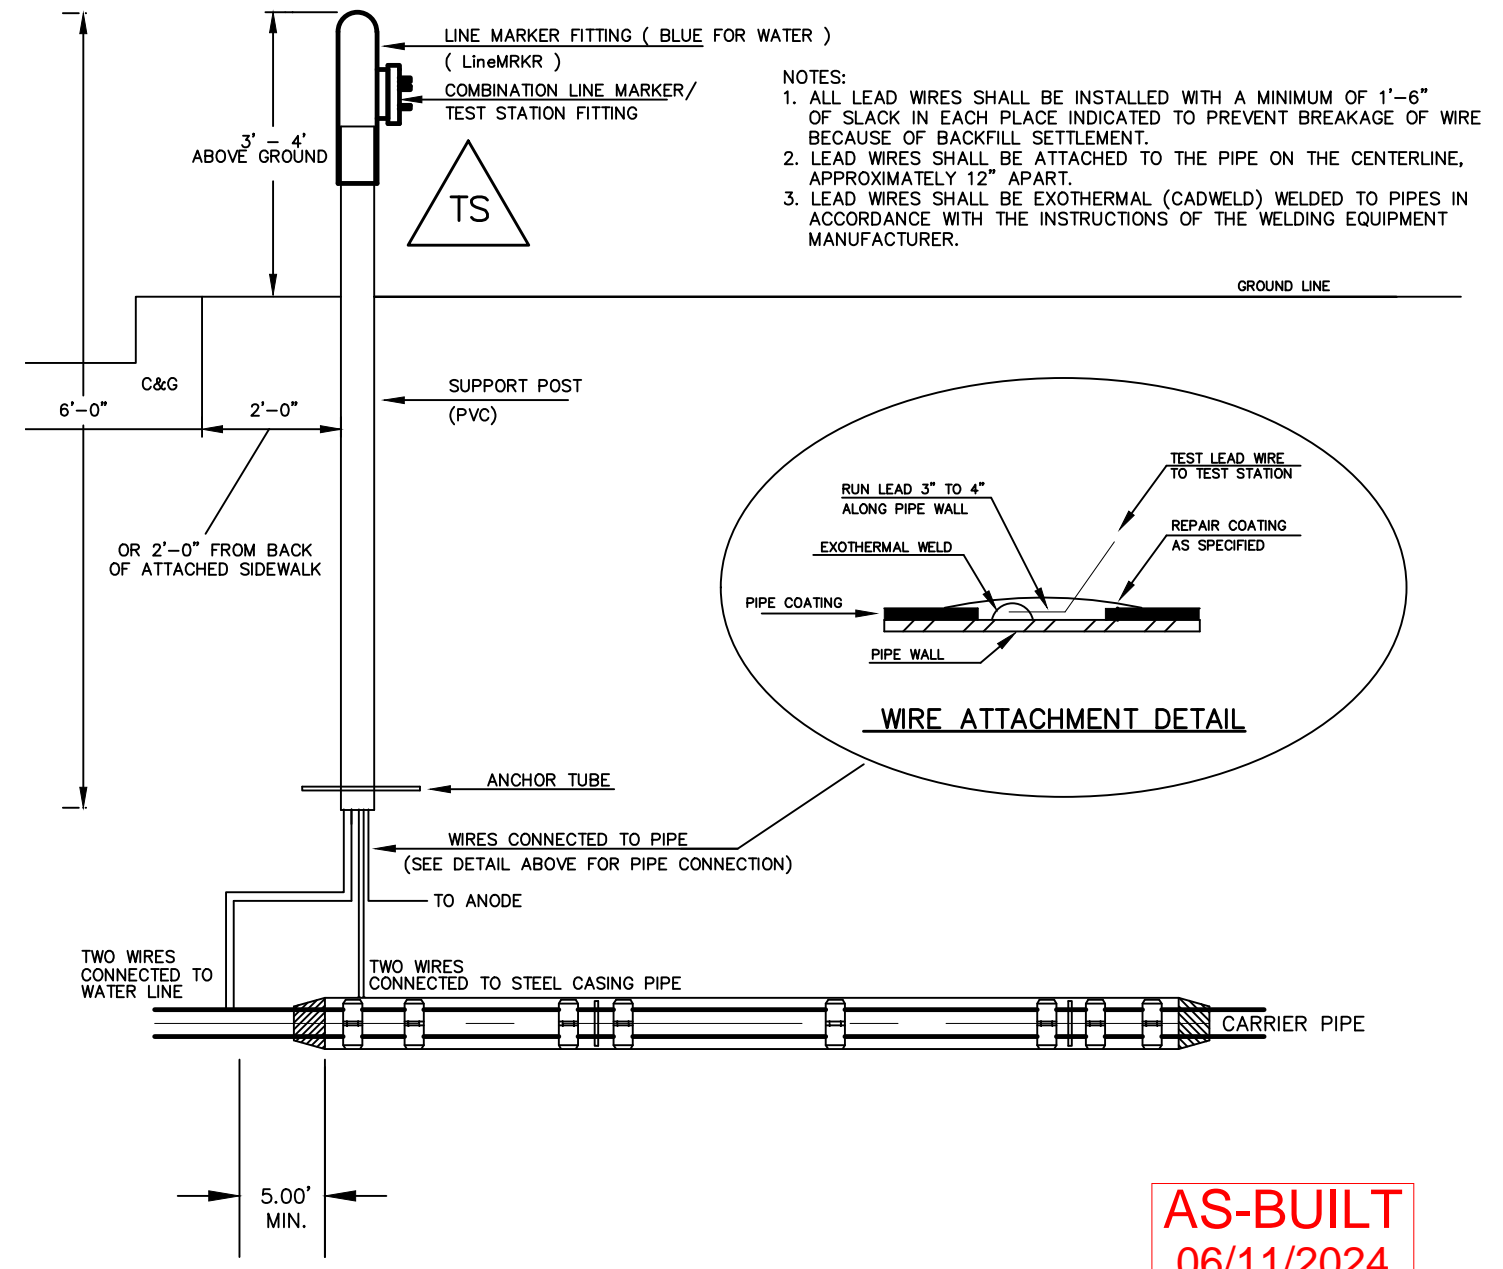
LINE MARKER FITTING ( BLUE FOR WATER )
( LineMRKR )
COMBINATION LINE MARKER/ TEST STATION FITTING

3' – 4'
ABOVE GROUND

TS

NOTES:
1. ALL LEAD WIRES SHALL BE INSTALLED WITH A MINIMUM OF 1'–6" OF SLACK IN EACH PLACE INDICATED TO PREVENT BREAKAGE OF WIRE BECAUSE OF BACKFILL SETTLEMENT.
2. LEAD WIRES SHALL BE ATTACHED TO THE PIPE ON THE CENTERLINE, APPROXIMATELY 12" APART.
3. LEAD WIRES SHALL BE EXOTHERMAL (CADWELD) WELDED TO PIPES IN ACCORDANCE WITH THE INSTRUCTIONS OF THE WELDING EQUIPMENT MANUFACTURER.

GROUND LINE

C&G

6'–0"

2'–0"

SUPPORT POST
(PVC)

OR 2'–0" FROM BACK OF ATTACHED SIDEWALK

TEST LEAD WIRE TO TEST STATION

RUN LEAD 3" TO 4" ALONG PIPE WALL

REPAIR COATING AS SPECIFIED

EXOTHERMAL WELD

PIPE COATING

PIPE WALL

WIRE ATTACHMENT DETAIL

ANCHOR TUBE

WIRES CONNECTED TO PIPE
(SEE DETAIL ABOVE FOR PIPE CONNECTION)

TO ANODE

TWO WIRES CONNECTED TO WATER LINE

TWO WIRES CONNECTED TO STEEL CASING PIPE

CARRIER PIPE

5.00'
MIN.

AS-BUILT
06/11/2024